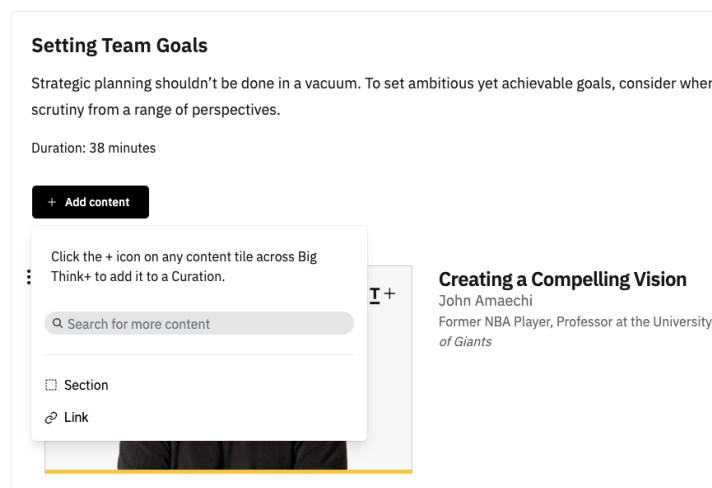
Setting Team Goals

Strategic planning shouldn't be done in a vacuum. To set ambitious yet achievable goals, consider wher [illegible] scrutiny from a range of perspectives.

Duration: 38 minutes

+ Add content

Click the + icon on any content tile across Big Think+ to add it to a Curation.

Search for more content

Section

Link

T+

Creating a Compelling Vision

John Amaechi

Former NBA Player, Professor at the University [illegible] of Giants